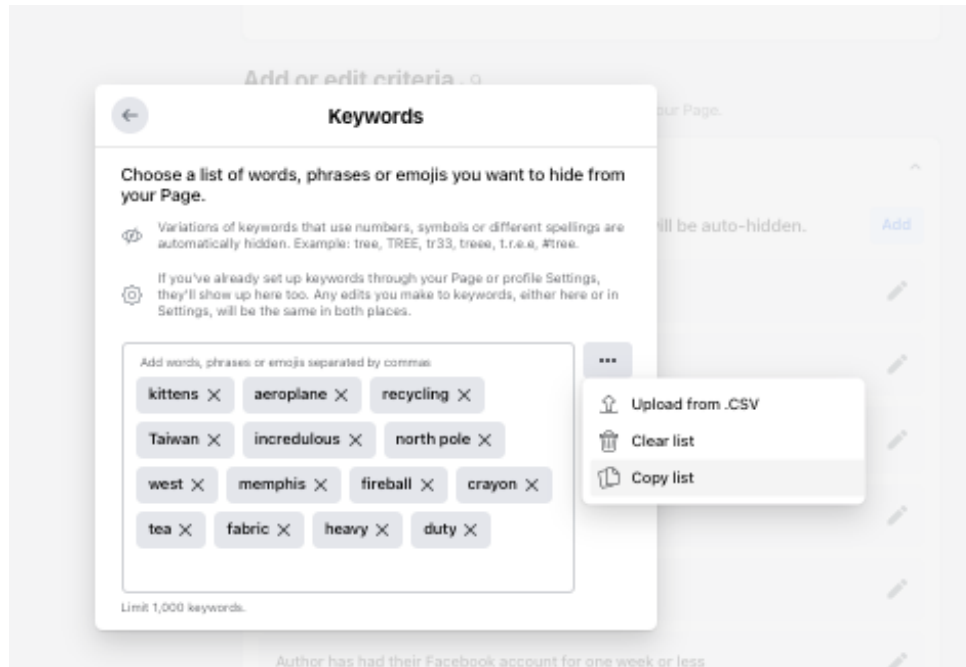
Add or edit criteria · 9

our Page.

ill be auto-hidden.

Add

Keywords

Choose a list of words, phrases or emojis you want to hide from your Page.

Variations of keywords that use numbers, symbols or different spellings are automatically hidden. Example: tree, TREE, tr33, treee, t.r.e.e, #tree.

If you've already set up keywords through your Page or profile Settings, they'll show up here too. Any edits you make to keywords, either here or in Settings, will be the same in both places.

Add words, phrases or emojis separated by commas

kittens ✕ aeroplane ✕ recycling ✕

Taiwan ✕ incredulous ✕ north pole ✕

west ✕ memphis ✕ fireball ✕ crayon ✕

tea ✕ fabric ✕ heavy ✕ duty ✕

Limit 1,000 keywords.

···

Upload from .CSV

Clear list

Copy list

Author has had their Facebook account for one week or less